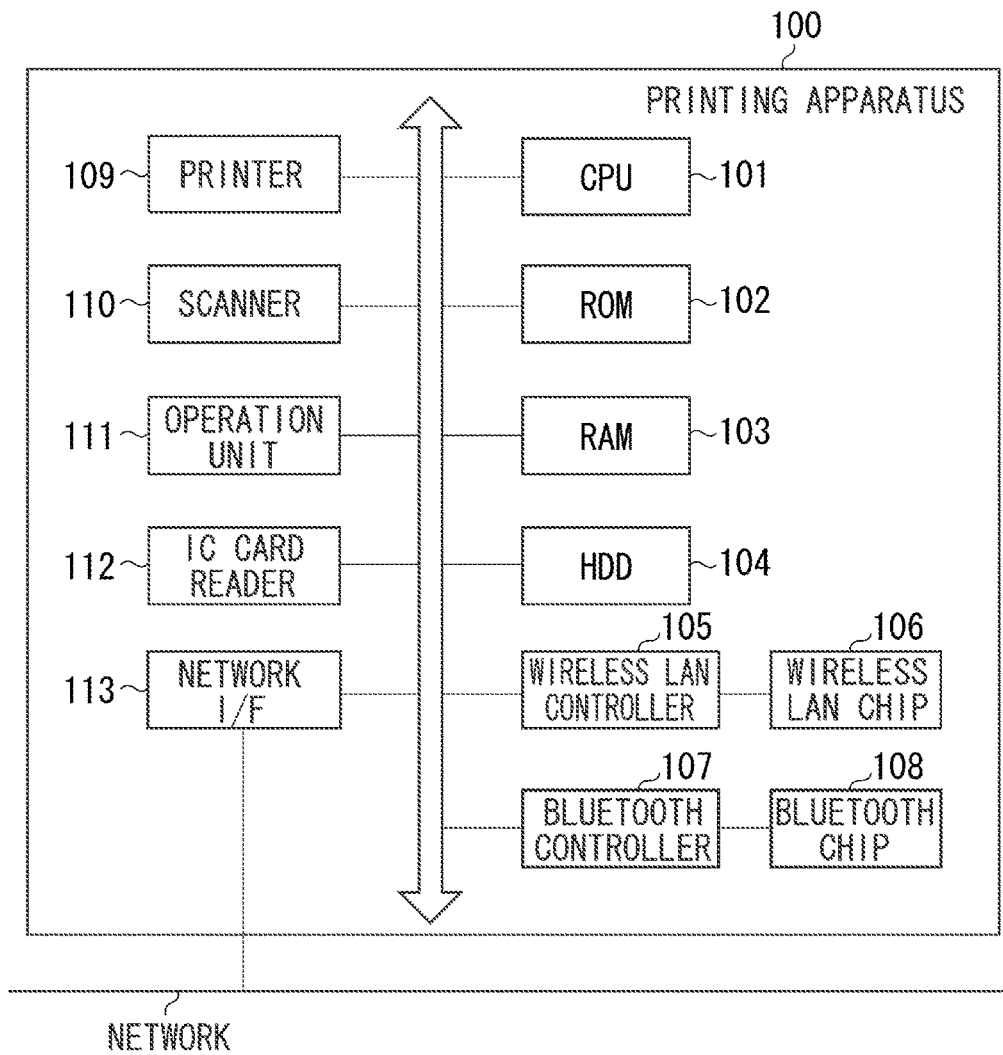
100

PRINTING APPARATUS

109 PRINTER

CPU 101

110 SCANNER

ROM 102

111 OPERATION UNIT

RAM 103

112 IC CARD READER

HDD 104

105 WIRELESS LAN CONTROLLER

106 WIRELESS LAN CHIP

113 NETWORK I/F

107 BLUETOOTH CONTROLLER

108 BLUETOOTH CHIP

NETWORK